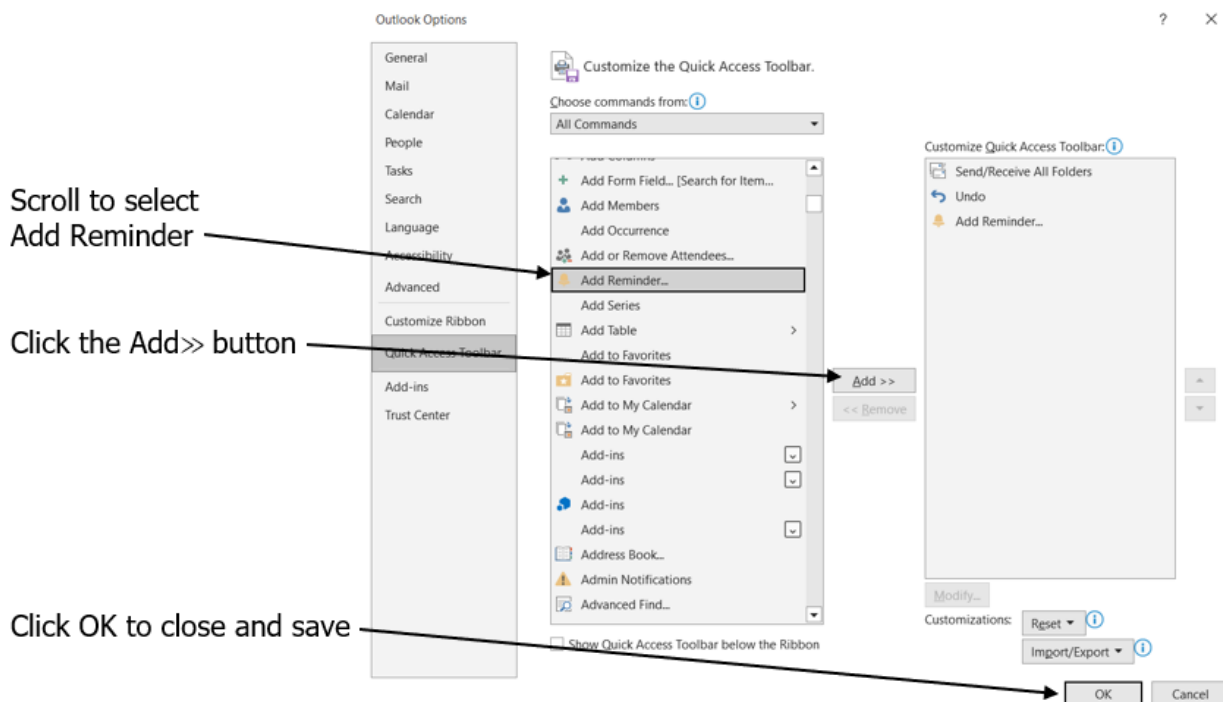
Outlook Options

?

×

General

Mail

Calendar

People

Tasks

Search

Language

Accessibility

Advanced

Customize Ribbon

Quick Access Toolbar

Add-ins

Trust Center

Customize the Quick Access Toolbar.

Choose commands from:

All Commands

Add Columns

Add Form Field... [Search for Item...

Add Members

Add Occurrence

Add or Remove Attendees...

Add Reminder...

Add Series

Add Table

Add to Favorites

Add to Favorites

Add to My Calendar

Add to My Calendar

Add-ins

Add-ins

Add-ins

Add-ins

Address Book...

Admin Notifications

Advanced Find...

Show Quick Access Toolbar below the Ribbon

Add >>

<< Remove

Customize Quick Access Toolbar:

Send/Receive All Folders

Undo

Add Reminder...

Modify...

Customizations:

Reset

Import/Export

OK

Cancel

Scroll to select Add Reminder

Click the Add>> button

Click OK to close and save